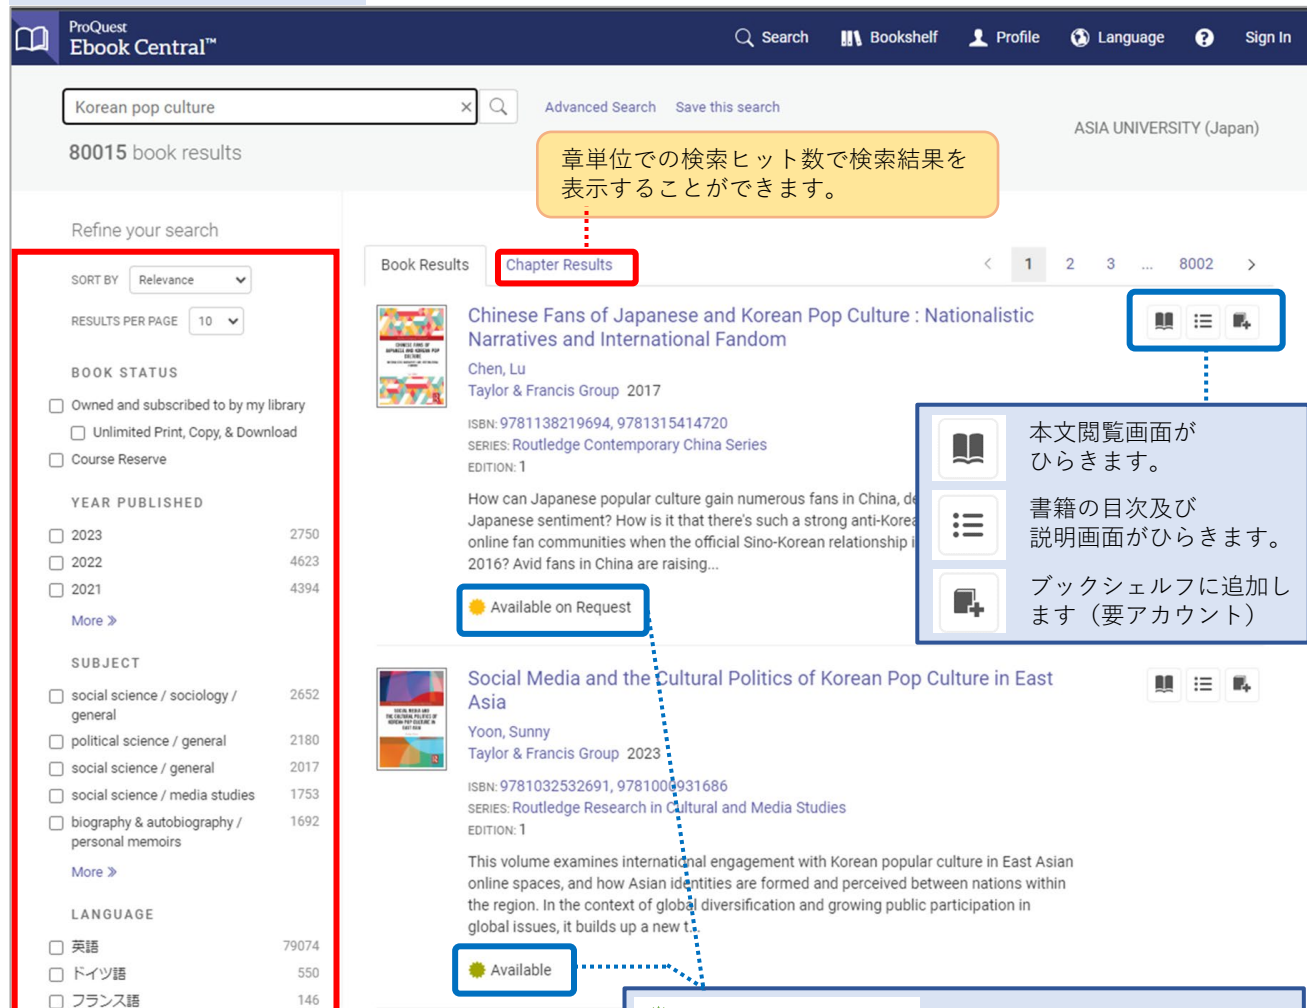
ProQuest Ebook Central™

Search Bookshelf Profile Language Sign In

Korean pop culture ×

Advanced Search Save this search

ASIA UNIVERSITY (Japan)

80015 book results

章単位での検索ヒット数で検索結果を表示することができます。

Refine your search

SORT BY Relevance

RESULTS PER PAGE 10

BOOK STATUS

Owned and subscribed to by my library

Unlimited Print, Copy, & Download

Course Reserve

YEAR PUBLISHED

| 2023 | 2750 |
|---|---|
| 2022 | 4623 |
| 2021 | 4394 |

More »

SUBJECT

| social science / sociology / general | 2652 |
|---|---|
| political science / general | 2180 |
| social science / general | 2017 |
| social science / media studies | 1753 |
| biography & autobiography / personal memoirs | 1692 |

More »

LANGUAGE

| 英語 | 79074 |
|---|---|
| ドイツ語 | 550 |
| フランス語 | 146 |

Book Results Chapter Results

< 1 2 3 ... 8002 >

Chinese Fans of Japanese and Korean Pop Culture : Nationalistic Narratives and International Fandom

Chen, Lu

Taylor & Francis Group 2017

ISBN: 9781138219694, 9781315414720

SERIES: Routledge Contemporary China Series

EDITION: 1

How can Japanese popular culture gain numerous fans in China, de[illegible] Japanese sentiment? How is it that there's such a strong anti-Korea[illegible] online fan communities when the official Sino-Korean relationship i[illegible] 2016? Avid fans in China are raising...

Available on Request

本文閲覧画面がひらきます。

書籍の目次及び説明画面がひらきます。

ブックシェルフに追加します（要アカウント）

Social Media and the Cultural Politics of Korean Pop Culture in East Asia

Yoon, Sunny

Taylor & Francis Group 2023

ISBN: 9781032532691, 9781003931686

SERIES: Routledge Research in Cultural and Media Studies

EDITION: 1

This volume examines international engagement with Korean popular culture in East Asian online spaces, and how Asian identities are formed and perceived between nations within the region. In the context of global diversification and growing public participation in global issues, it builds up a new t...

Available